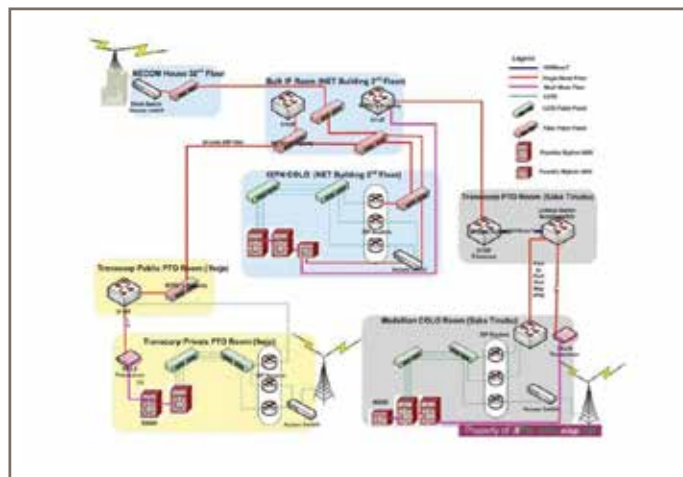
NECOM House 32nd Floor

Bulk IP Room (NET Building 3rd Floor)

Legend

IXPN/COLO (NET Building 3rd Floor)

Transcorp Public PTO Room (Ikeja)

Transcorp Private PTO Room (Ikeja)

Transcorp PTO Room (Saka Tinubu)

MainOne COLO Room (Saka Tinubu)

Property of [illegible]